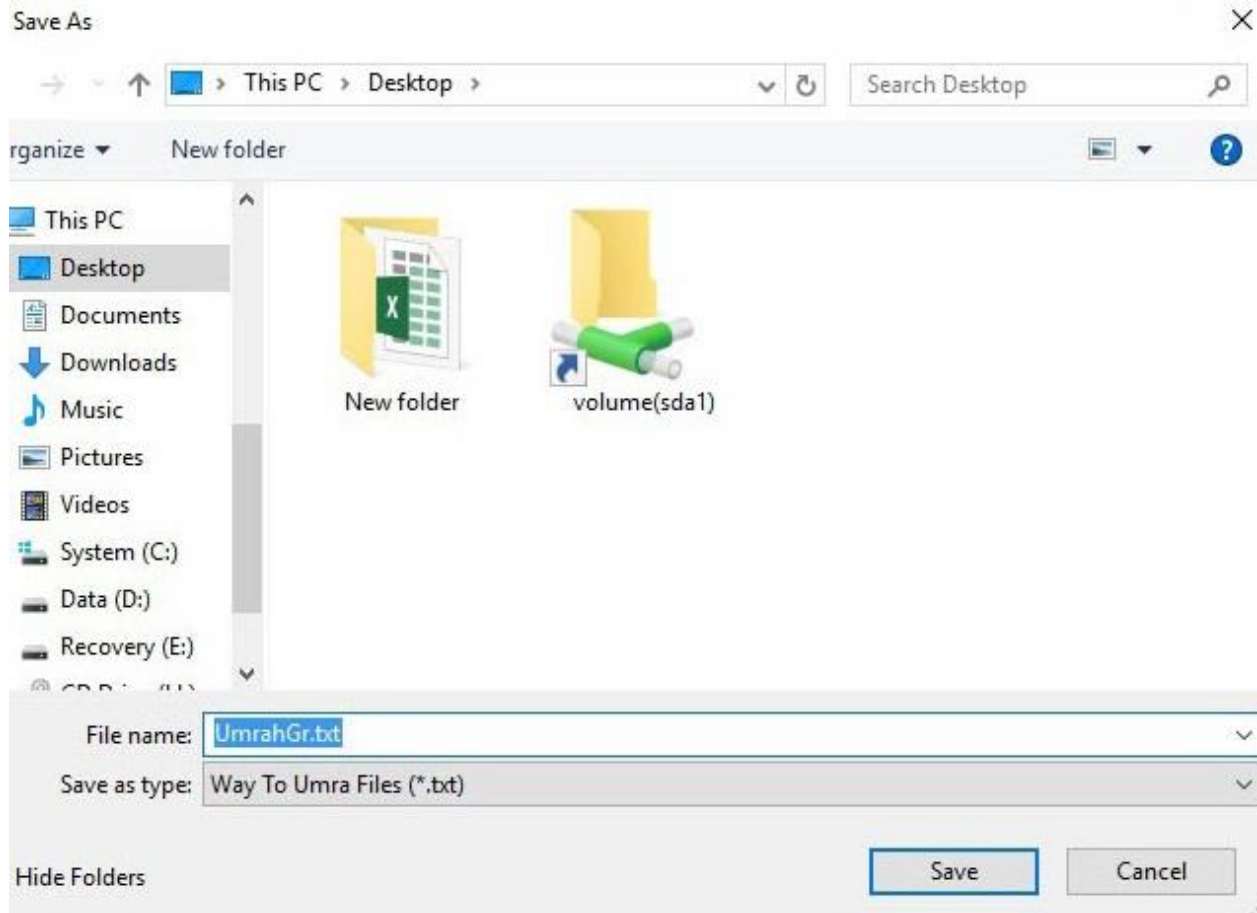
Save As

This PC > Desktop >

Search Desktop

rganize ▾ New folder

This PC
Desktop
Documents
Downloads
Music
Pictures
Videos
System (C:)
Data (D:)
Recovery (E:)
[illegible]

New folder
volume(sda1)

File name: UmrahGr.txt
Save as type: Way To Umra Files (*.txt)

Hide Folders

Save
Cancel